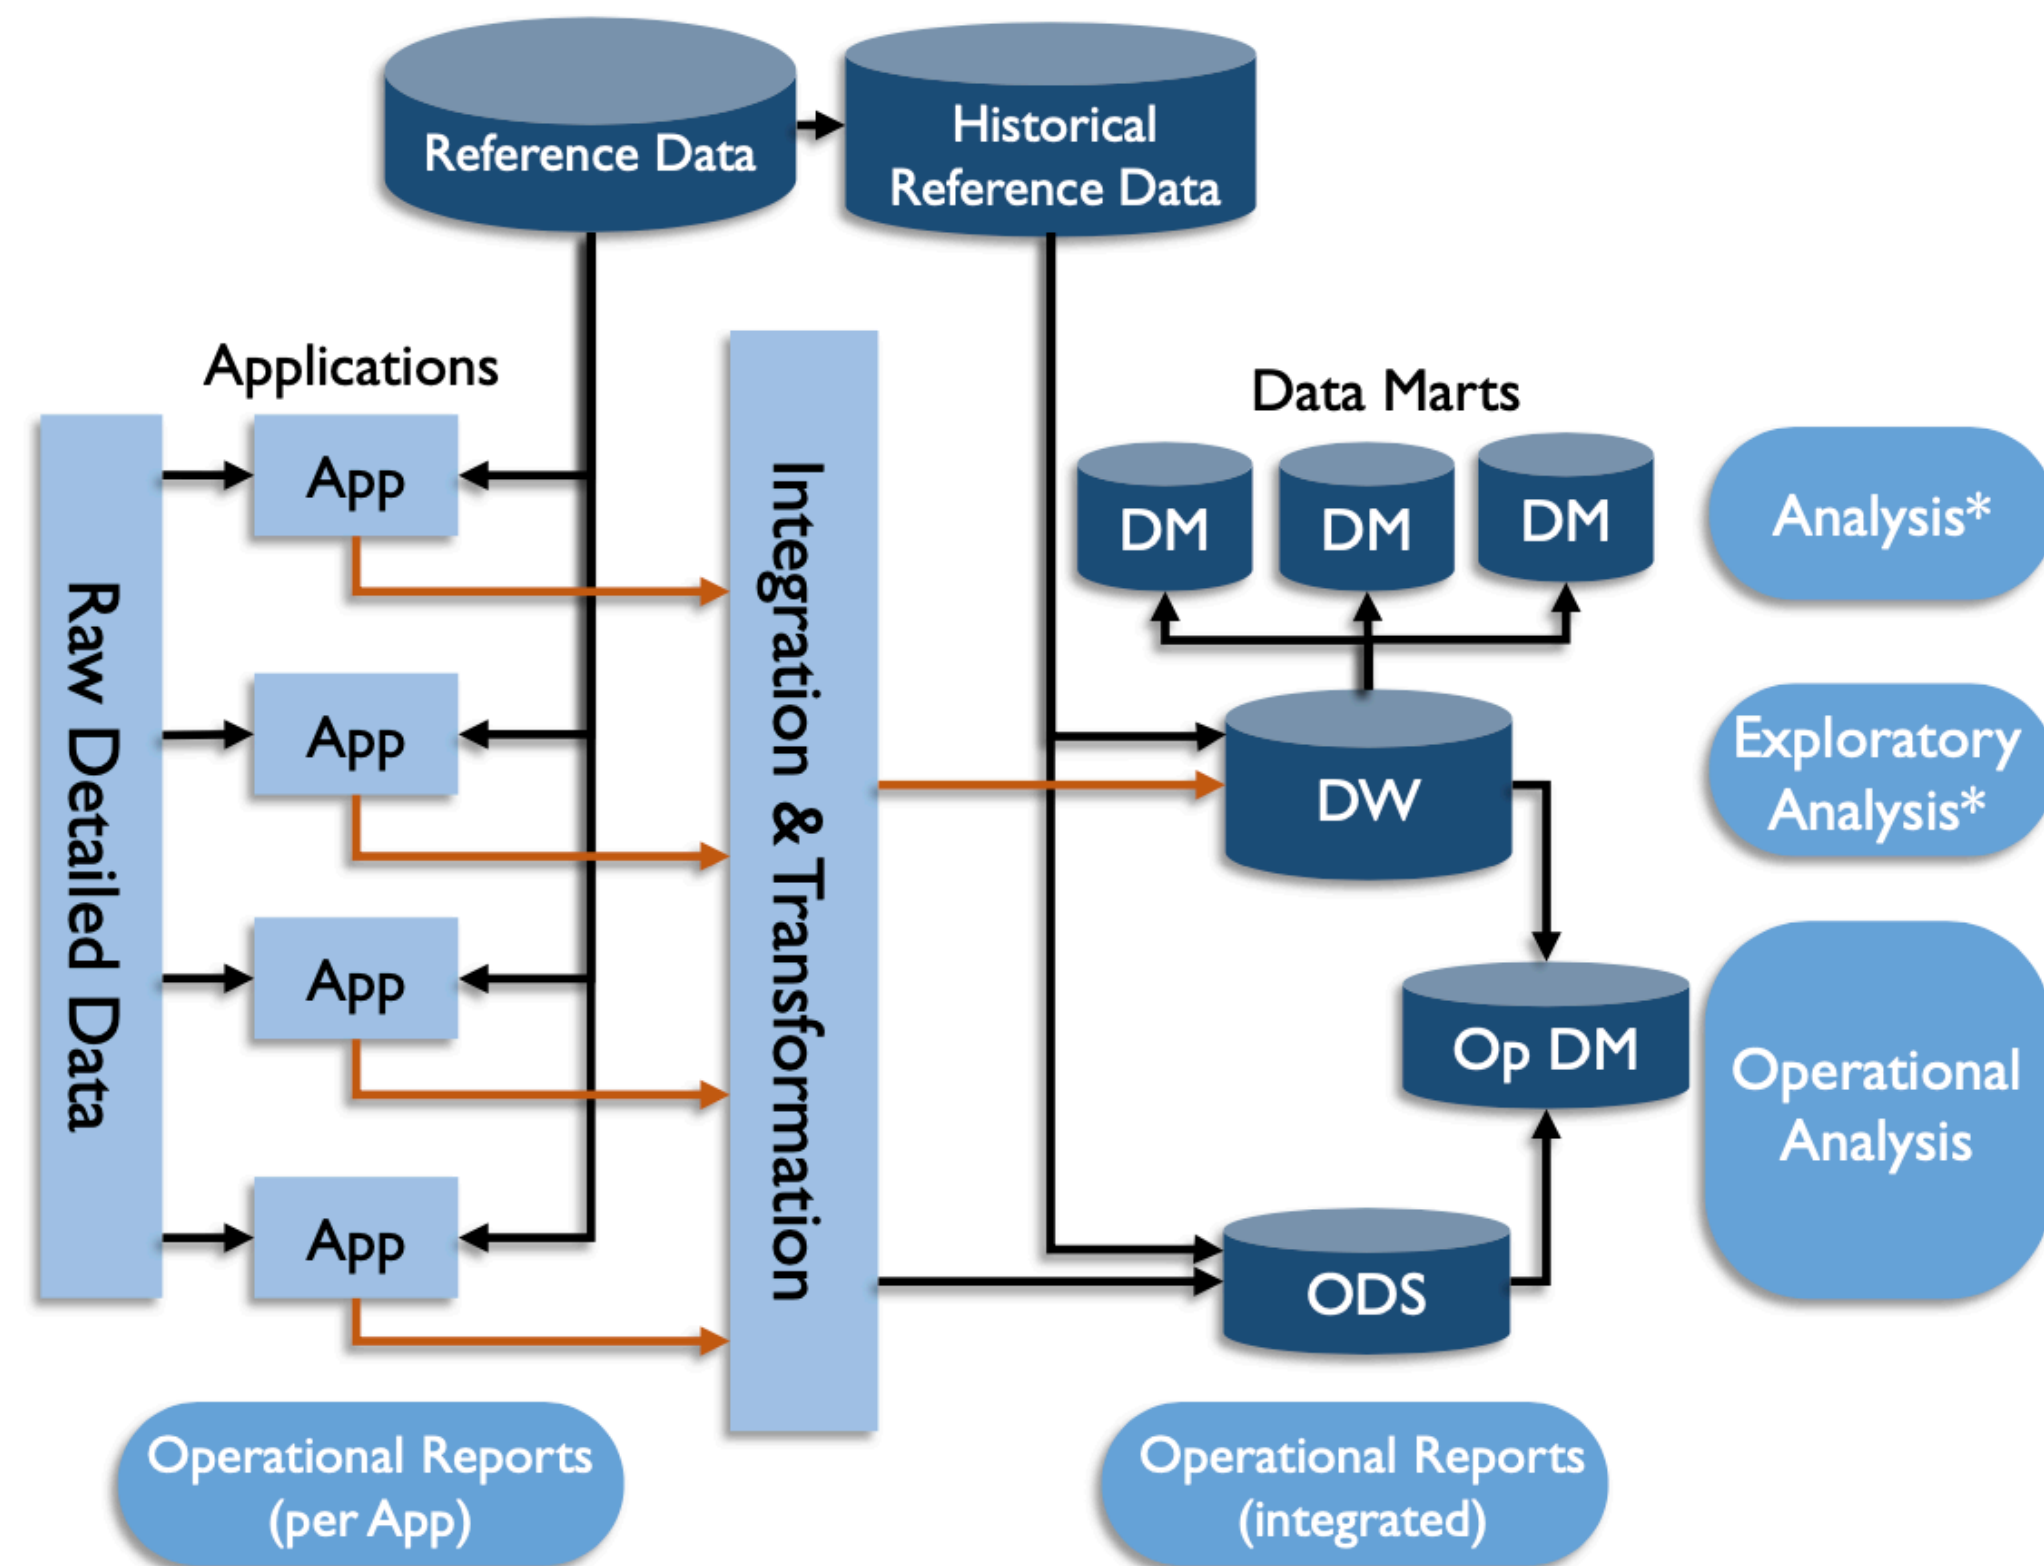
Reference Data

Historical Reference Data

Applications

Raw Detailed Data

App

App

App

App

Integration & Transformation

Data Marts

DM

DM

DM

Analysis*

DW

Exploratory Analysis*

Op DM

Operational Analysis

ODS

Operational Reports (per App)

Operational Reports (integrated)